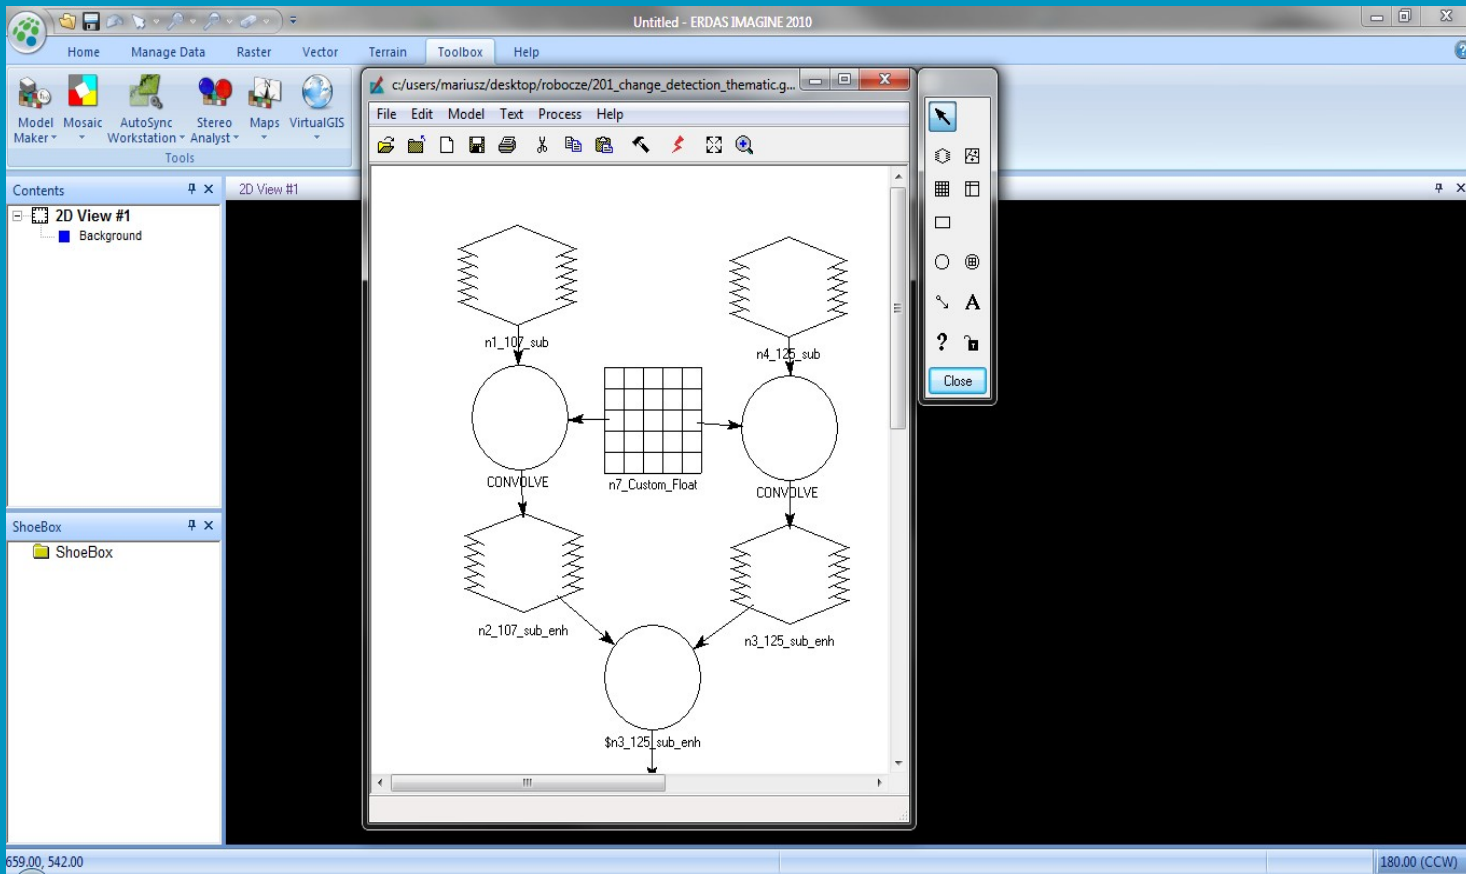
Untitled - ERDAS IMAGINE 2010

Home Manage Data Raster Vector Terrain Toolbox Help

Model Maker
Mosaic
AutoSync Workstation
Stereo Analyst
Maps
VirtualGIS
Tools

Contents
2D View #1
2D View #1
Background

ShoeBox
ShoeBox

c:/users/mariusz/desktop/robocze/201_change_detection_thematic.g...
File Edit Model Text Process Help

n1_107_sub
n4_125_sub
CONVOLVE
n7_Custom_Float
CONVOLVE
n2_107_sub_enh
n3_125_sub_enh
$n3_125_sub_enh

A
?
Close

659.00, 542.00
180.00 (CCW)